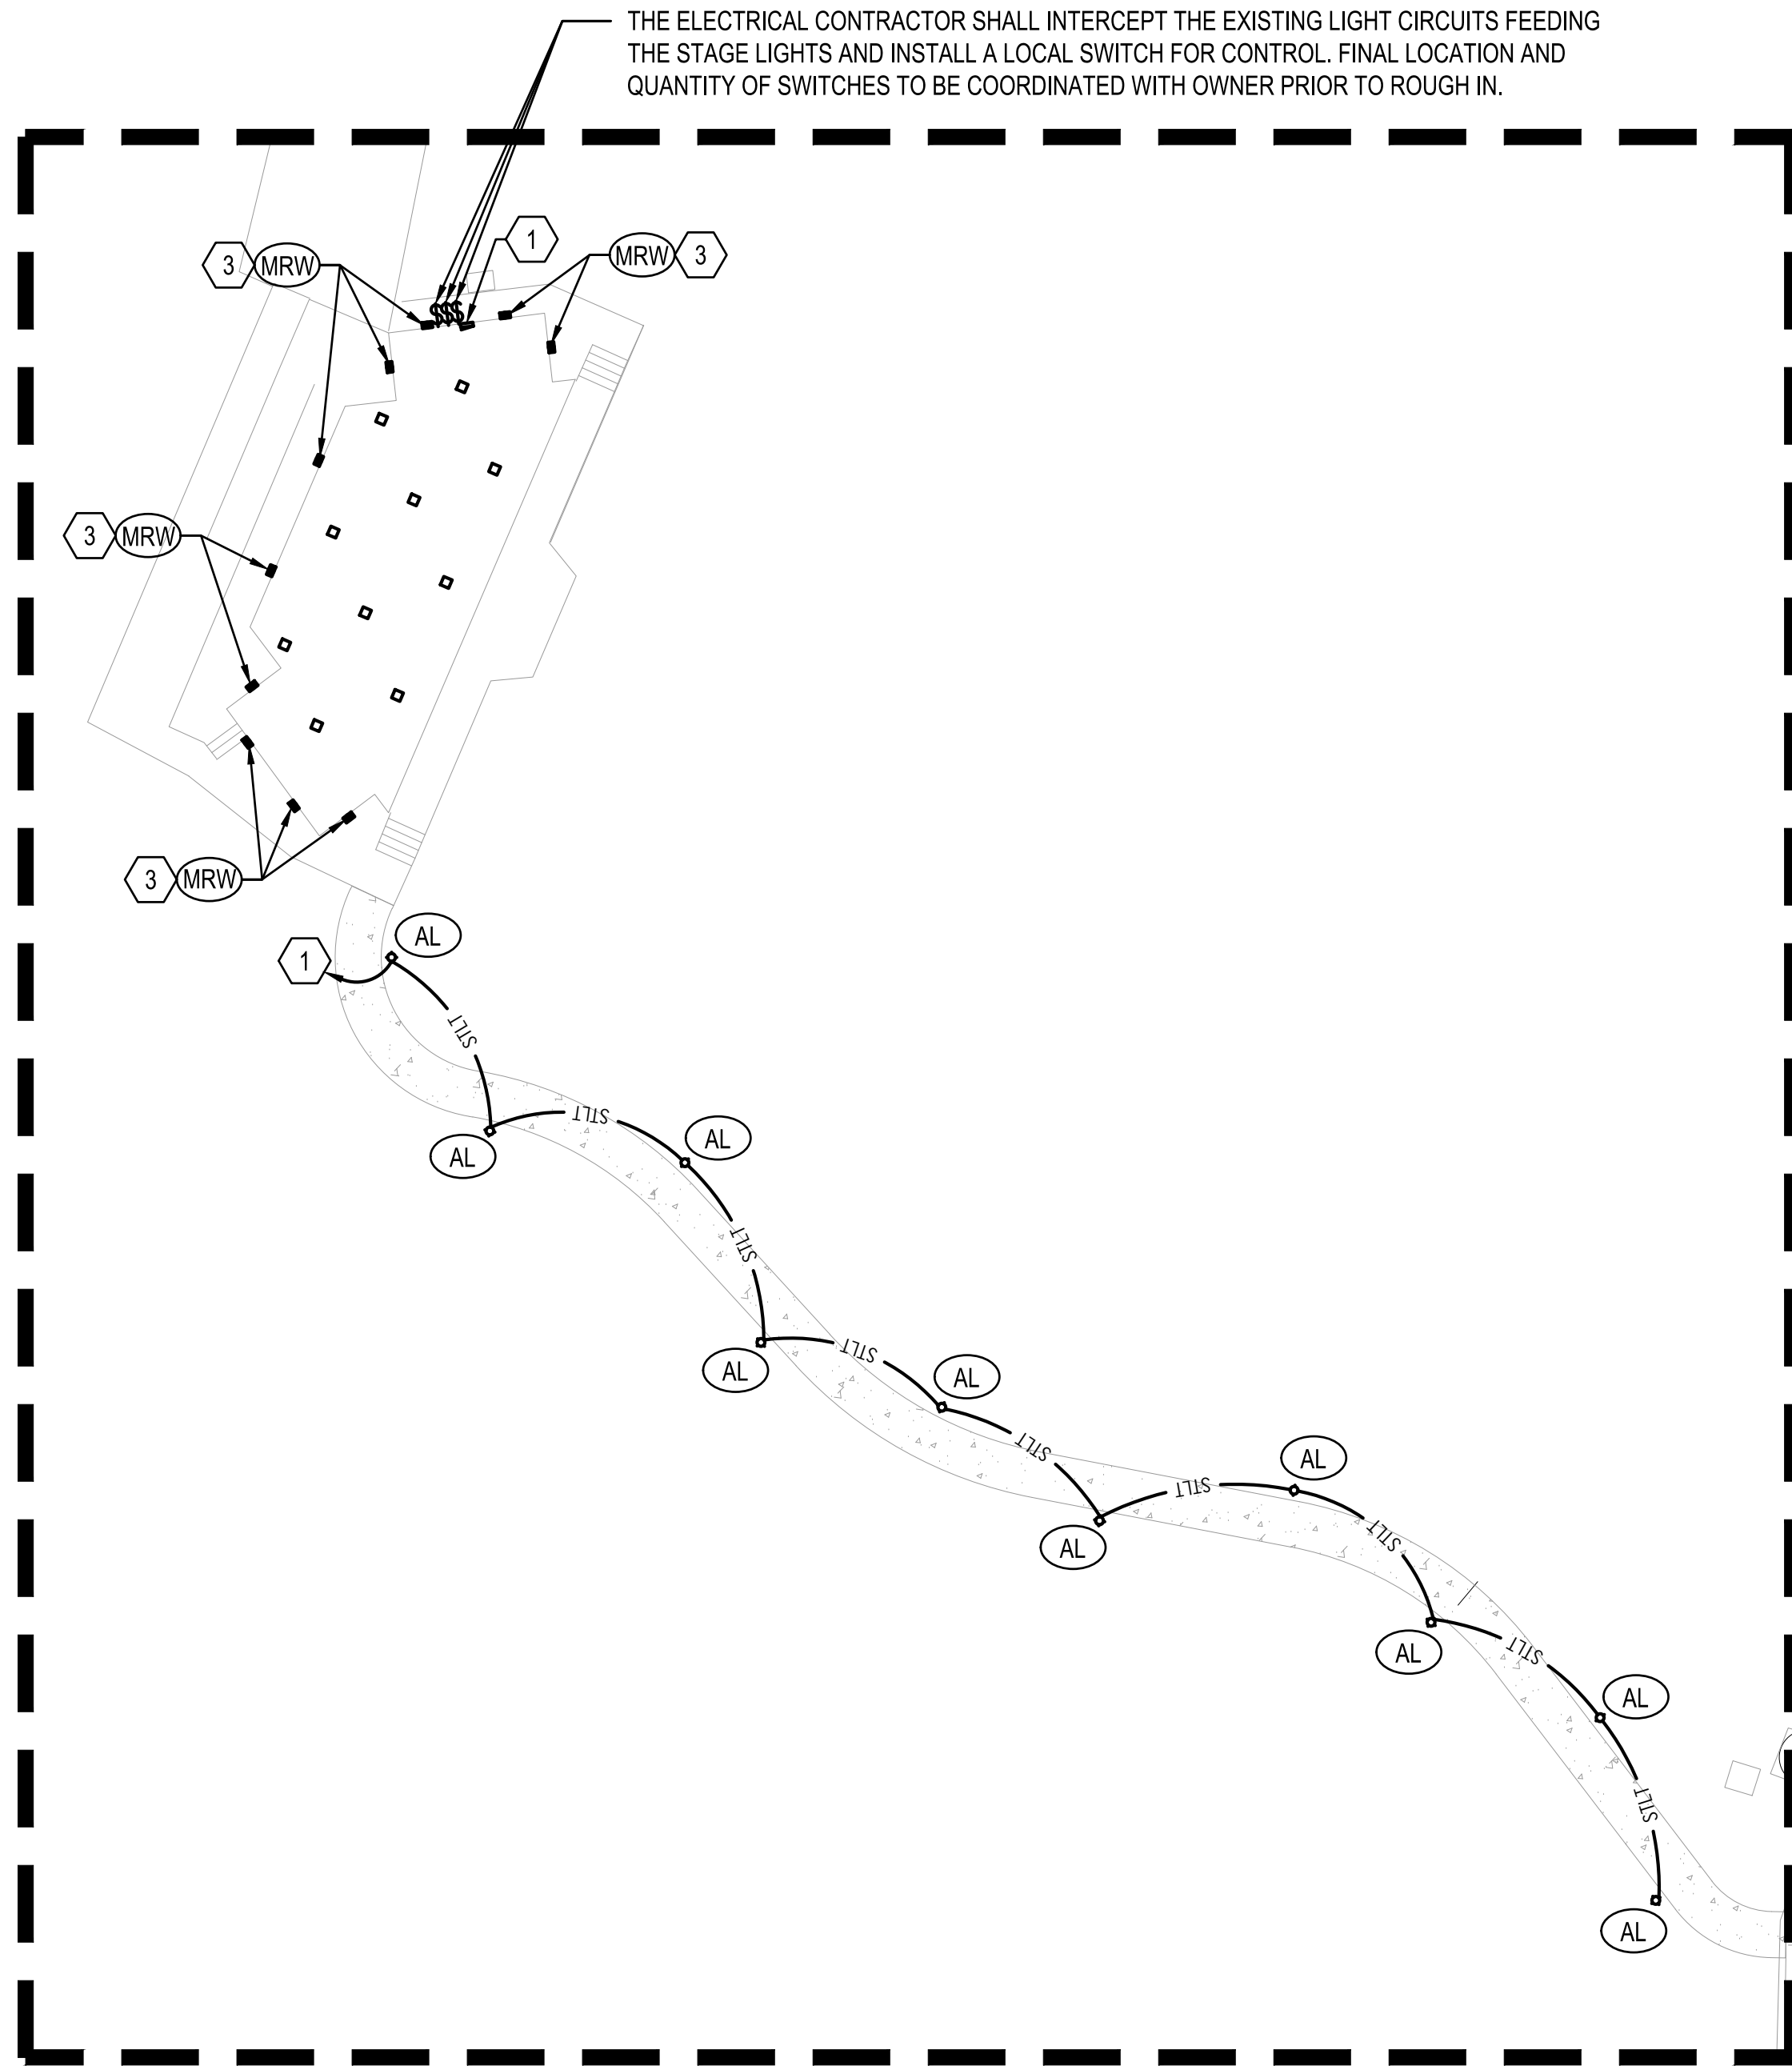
THE ELECTRICAL CONTRACTOR SHALL INTERCEPT THE EXISTING LIGHT CIRCUITS FEEDING THE STAGE LIGHTS AND INSTALL A LOCAL SWITCH FOR CONTROL. FINAL LOCATION AND QUANTITY OF SWITCHES TO BE COORDINATED WITH OWNER PRIOR TO ROUGH IN.

1

3 MRW

MRW 3

$$$

3 MRW

3 MRW

AL

1

STLT

AL

STLT

AL

STLT

AL

STLT

AL

STLT

AL

STLT

AL

STLT

AL

STLT

AL

AL

STLT

AL